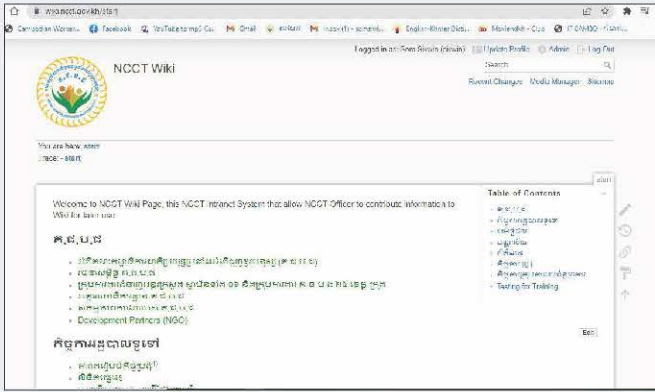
wiki.ncct.gov.kh/start

Cambodian Women... Facebook YouTube to mp3 Co... Gmail ... Inbox ... English-Khmer Dict... Movies ... IT CAMBO ...

Logged in as: Som Sirvin (sirvin) | Update Profile | Admin | Log Out

NCCT Wiki

Search

Recent Changes Media Manager Sitemap

You are here: start
Trace: • start

start

Welcome to NCCT Wiki Page, this NCCT Intranet System that allow NCCT Officer to contribute information to Wiki for later use.

គ.ជ.ប.ជ

• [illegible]
• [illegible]
• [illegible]
• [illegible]
• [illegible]
• Development Partners (NGO)

Edit

កិច្ចការរដ្ឋបាលទូទៅ

• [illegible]
• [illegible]
• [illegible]

Table of Contents
• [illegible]
• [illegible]
• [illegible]
• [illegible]
• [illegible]
• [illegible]
• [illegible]
• Testing for Training